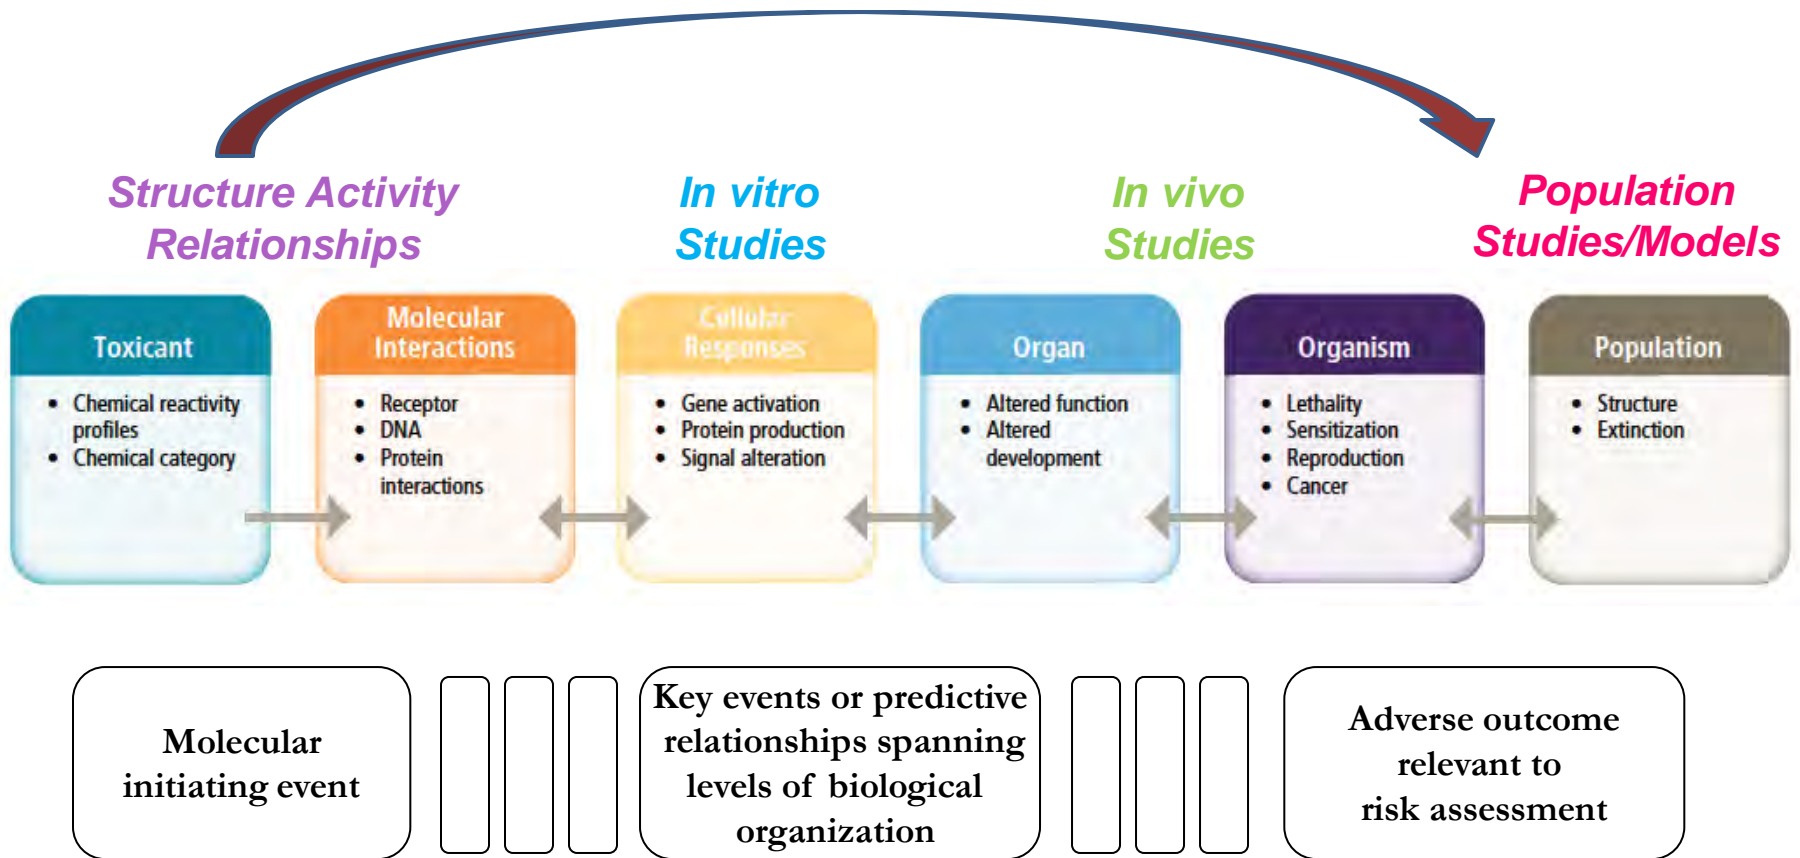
Structure Activity Relationships

In vitro Studies

In vivo Studies

Population Studies/Models

Toxicant
- Chemical reactivity profiles
- Chemical category

Molecular Interactions
- Receptor
- DNA
- Protein interactions

Cellular Responses
- Gene activation
- Protein production
- Signal alteration

Organ
- Altered function
- Altered development

Organism
- Lethality
- Sensitization
- Reproduction
- Cancer

Population
- Structure
- Extinction

Molecular initiating event

Key events or predictive relationships spanning levels of biological organization

Adverse outcome relevant to risk assessment